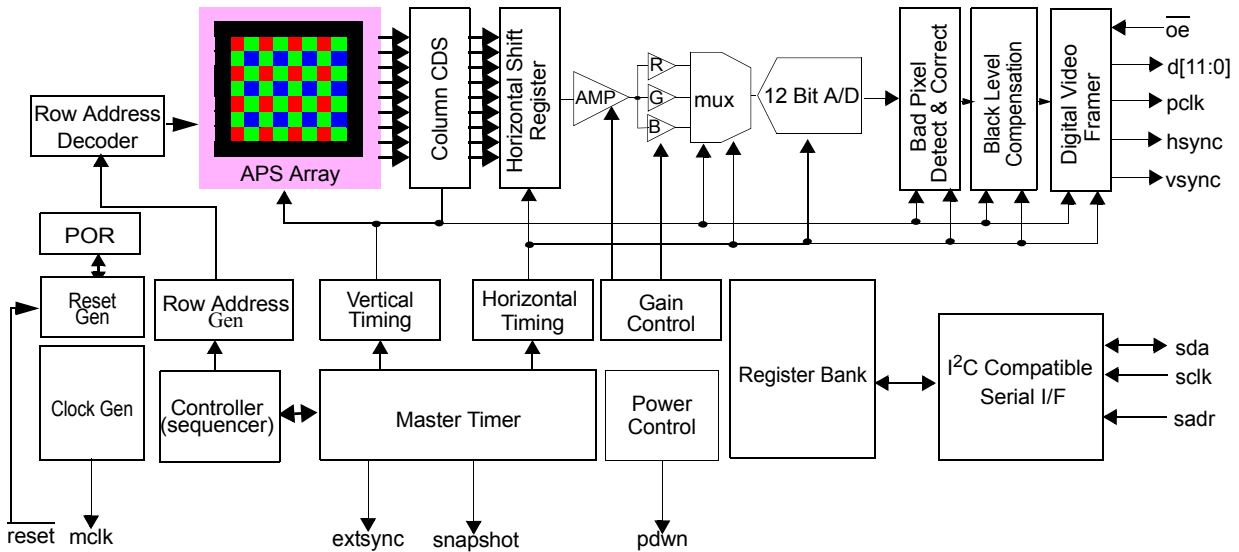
Row Address Decoder

APS Array

Column CDS

Horizontal Shift Register

AMP

R

G

B

mux

12 Bit A/D

Bad Pixel Detect & Correct

Black Level Compensation

Digital Video Framer

$\overline{oe}$

d[11:0]

pclk

hsync

vsync

POR

Reset Gen

Row Address Gen

Vertical Timing

Horizontal Timing

Gain Control

Register Bank

$I^2C$ Compatible Serial I/F

sda

sclk

sadr

Clock Gen

Controller (sequencer)

Master Timer

Power Control

$\overline{reset}$

mclk

extsync

snapshot

pdwn